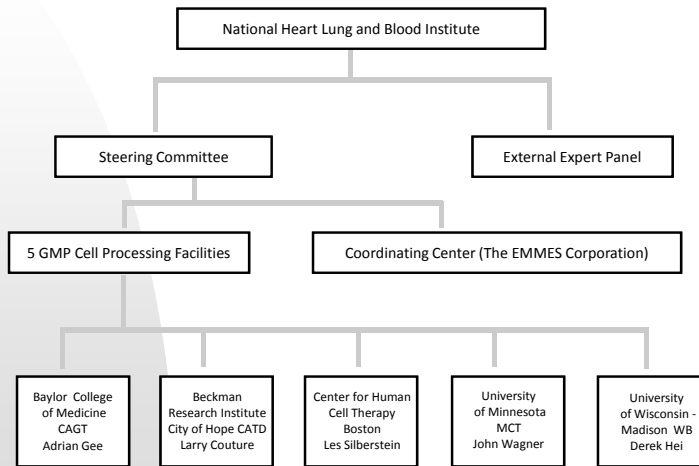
National Heart Lung and Blood Institute

Steering Committee

External Expert Panel

5 GMP Cell Processing Facilities

Coordinating Center (The EMMES Corporation)

Baylor College of Medicine CAGT Adrian Gee

Beckman Research Institute City of Hope CATD Larry Couture

Center for Human Cell Therapy Boston Les Silberstein

University of Minnesota MCT John Wagner

University of Wisconsin - Madison WB Derek Hei